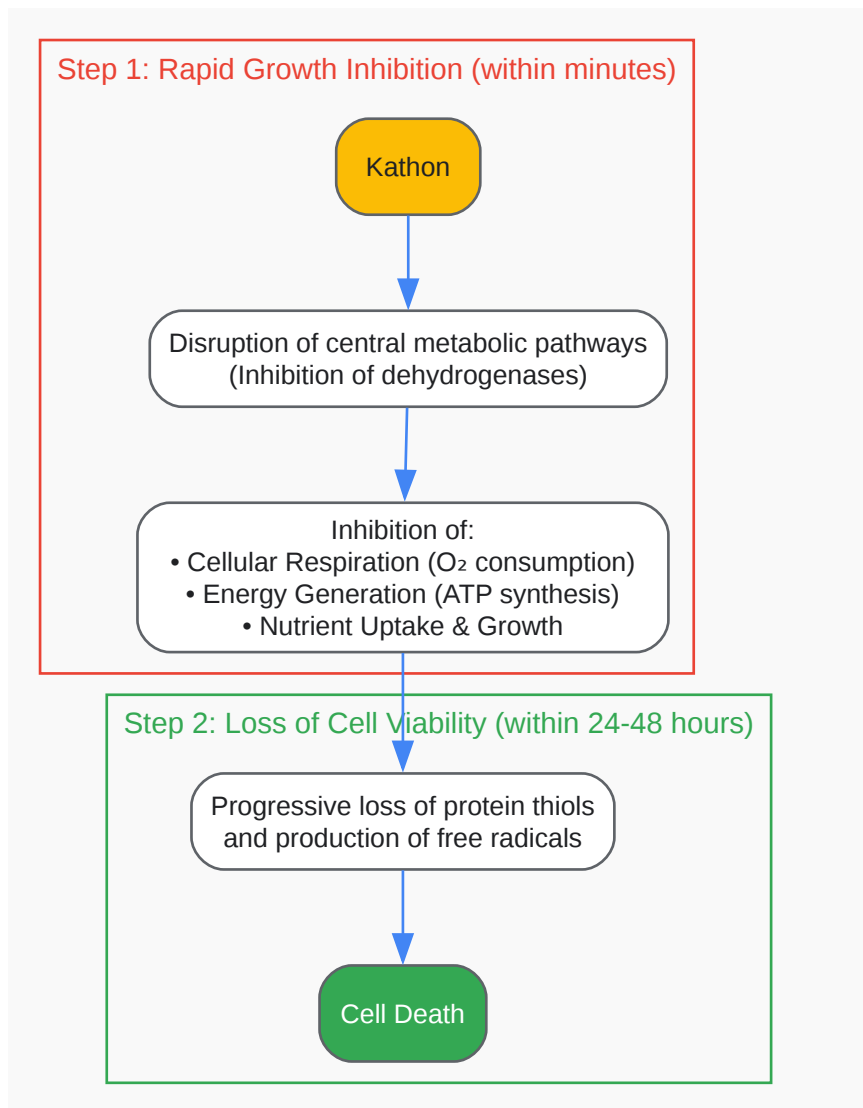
Step 1: Rapid Growth Inhibition (within minutes)

Kathon

Disruption of central metabolic pathways
(Inhibition of dehydrogenases)

Inhibition of:
• Cellular Respiration ($O_2$ consumption)
• Energy Generation (ATP synthesis)
• Nutrient Uptake & Growth

Step 2: Loss of Cell Viability (within 24-48 hours)

Progressive loss of protein thiols
and production of free radicals

Cell Death